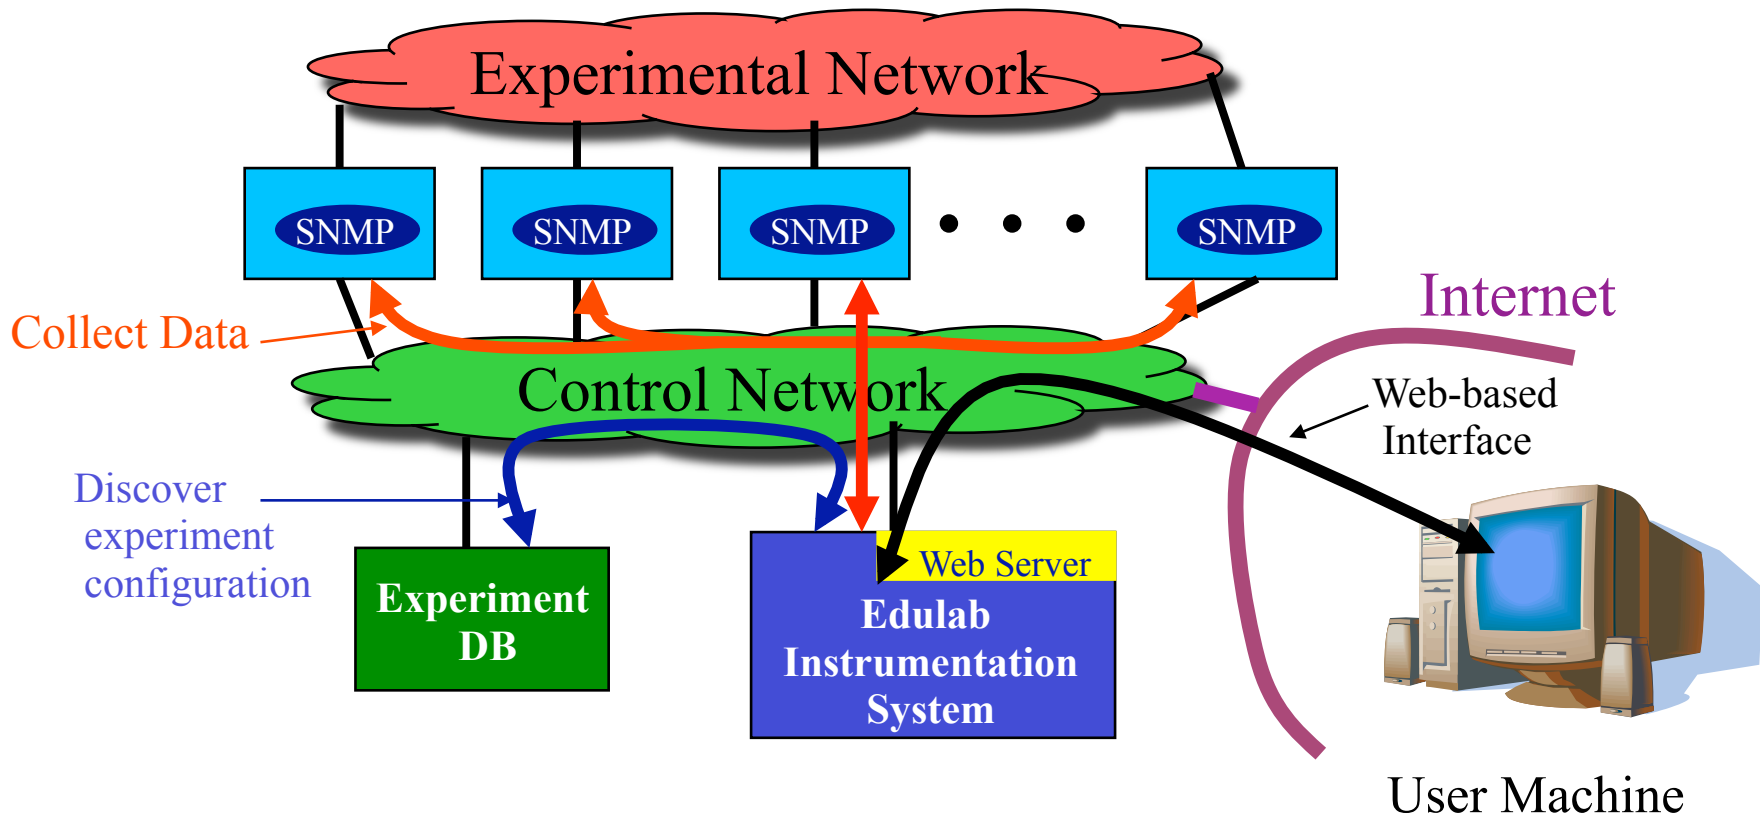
Experimental Network

SNMP

SNMP

SNMP

• • •

SNMP

Internet

Collect Data

Control Network

Web-based Interface

Discover experiment configuration

Experiment DB

Web Server

Edulab Instrumentation System

User Machine